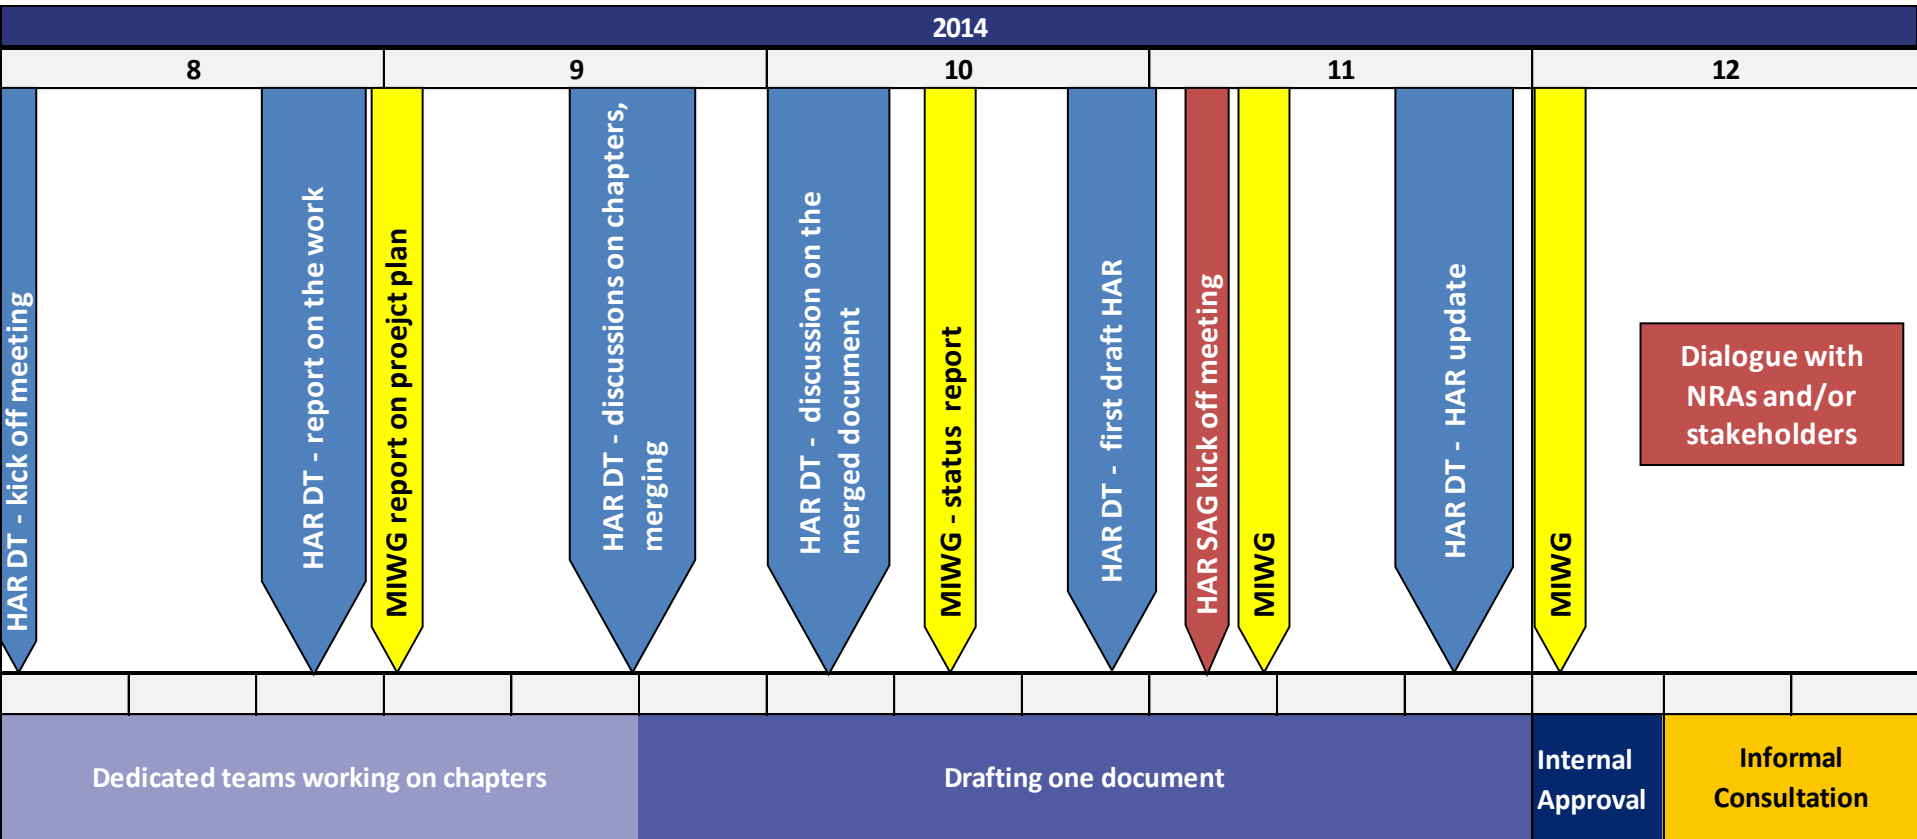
2014

8 | 9 | 10 | 11 | 12

HAR DT - kick off meeting

HAR DT - report on the work

MIWG report on proejct plan

HAR DT - discussions on chapters, merging

HAR DT - discussion on the merged document

MIWG - status report

HAR DT - first draft HAR

HAR SAG kick off meeting

MIWG

HAR DT - HAR update

MIWG

Dialogue with NRAs and/or stakeholders

Dedicated teams working on chapters

Drafting one document

Internal Approval

Informal Consultation